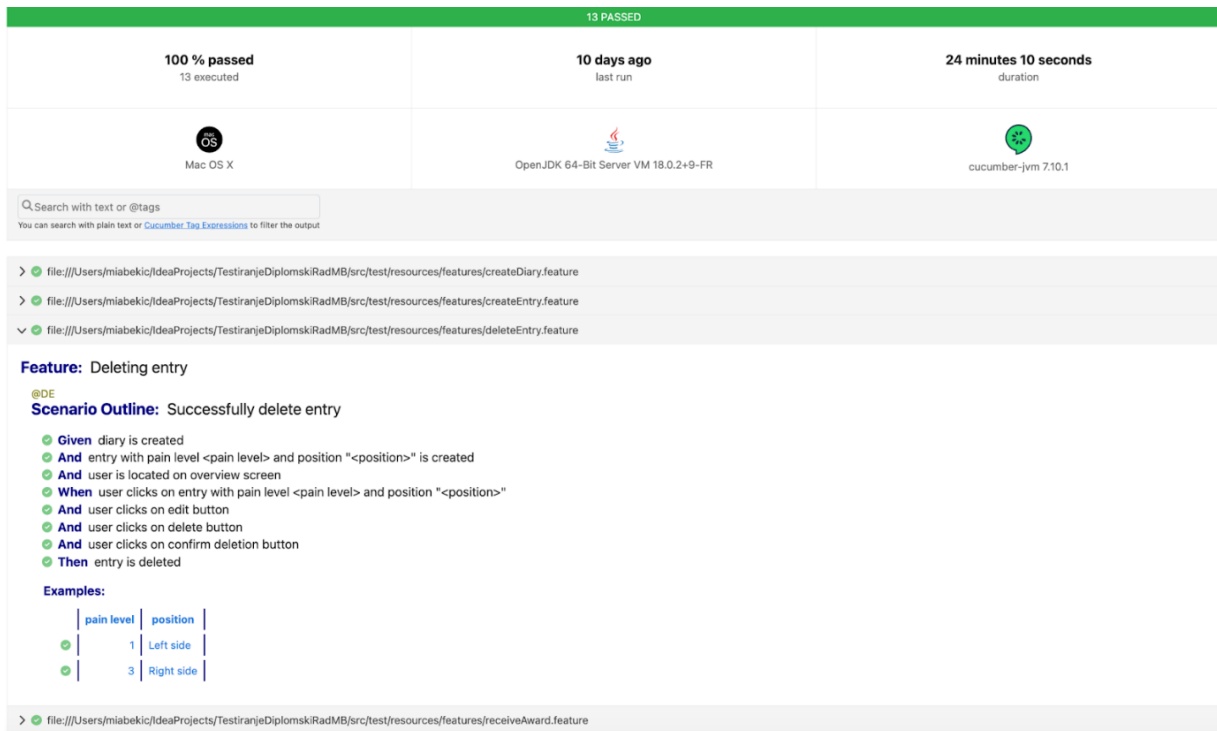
13 PASSED

100 % passed
13 executed

10 days ago
last run

24 minutes 10 seconds
duration

mac OS
Mac OS X

OpenJDK 64-Bit Server VM 18.0.2+9-FR

cucumber-jvm 7.10.1

Search with text or @tags
You can search with plain text or Cucumber Tag Expressions to filter the output

file:///Users/miabekic/IdeaProjects/TestiranjeDiplomskiRadMB/src/test/resources/features/createDiary.feature
file:///Users/miabekic/IdeaProjects/TestiranjeDiplomskiRadMB/src/test/resources/features/createEntry.feature
file:///Users/miabekic/IdeaProjects/TestiranjeDiplomskiRadMB/src/test/resources/features/deleteEntry.feature

Feature: Deleting entry

@DE
Scenario Outline: Successfully delete entry

Given diary is created
And entry with pain level <pain level> and position "<position>" is created
And user is located on overview screen
When user clicks on entry with pain level <pain level> and position "<position>"
And user clicks on edit button
And user clicks on delete button
And user clicks on confirm deletion button
Then entry is deleted

Examples:

| pain level | position |
|---|---|
| 1 | Left side |
| 3 | Right side |

file:///Users/miabekic/IdeaProjects/TestiranjeDiplomskiRadMB/src/test/resources/features/receiveAward.feature